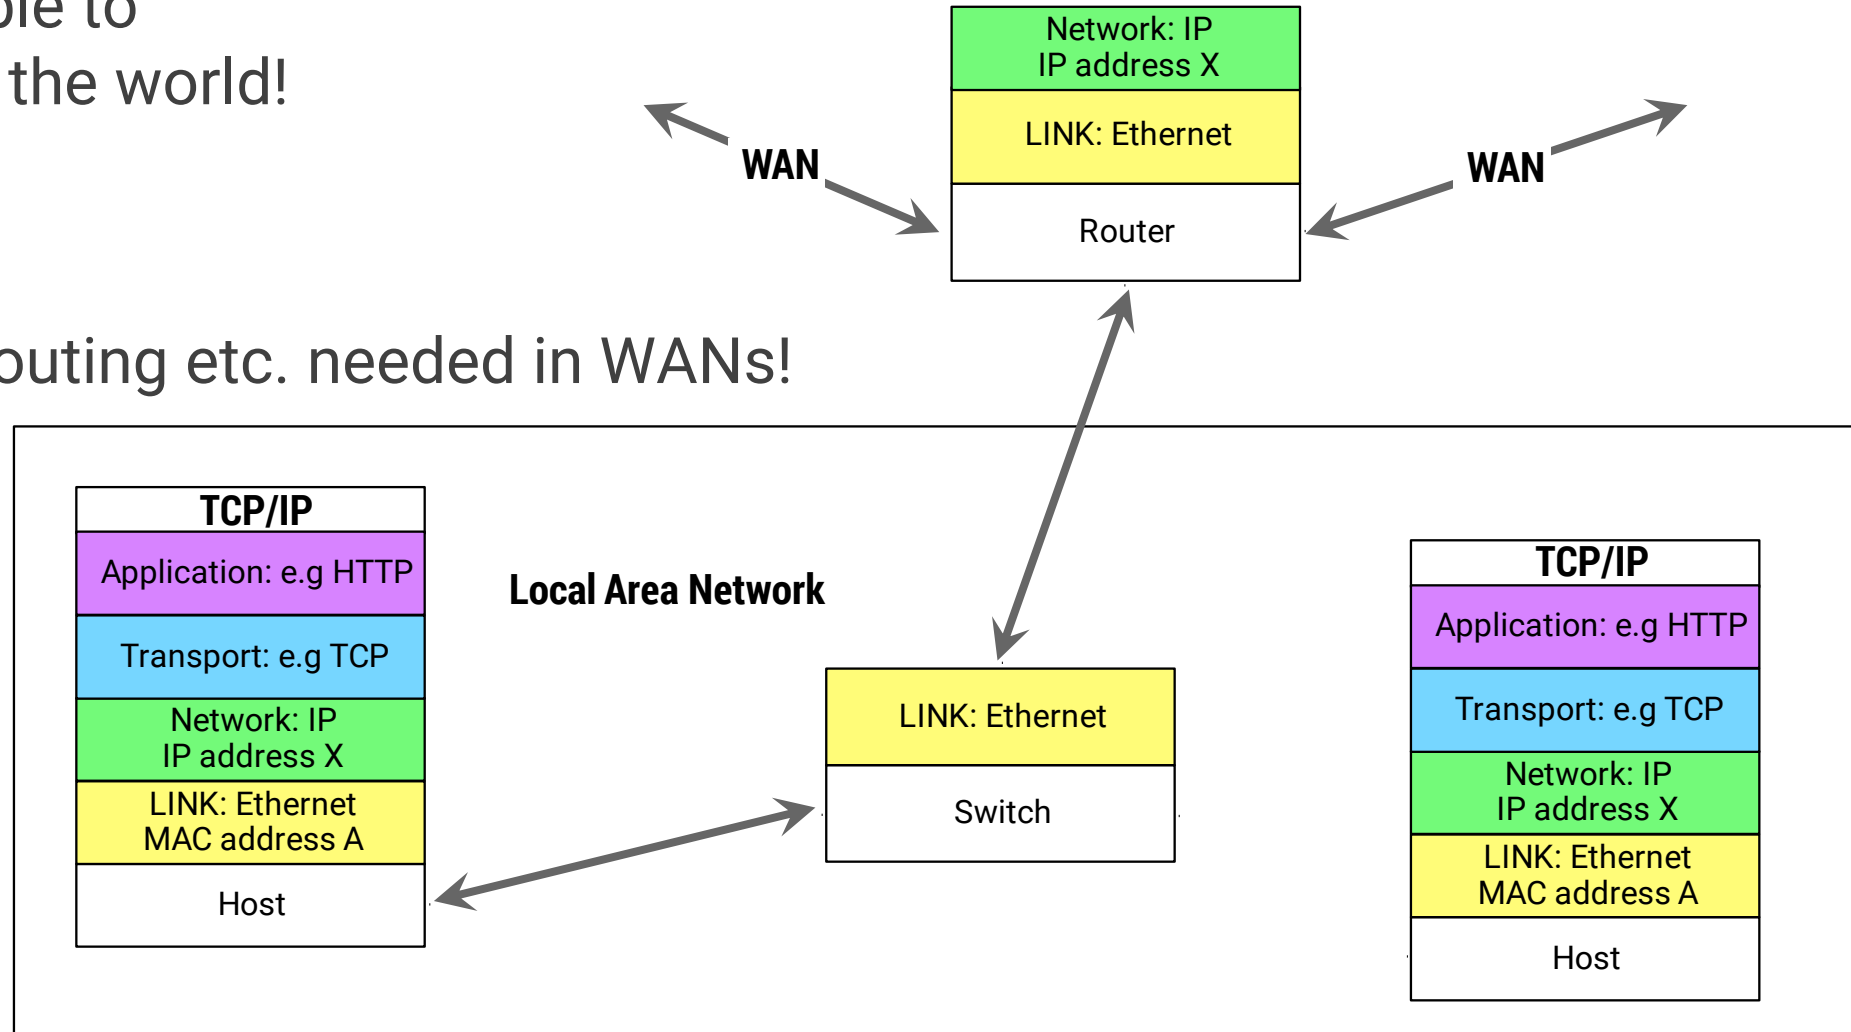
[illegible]ble to
the world!

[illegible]outing etc. needed in WANs!

Network: IP
IP address X

LINK: Ethernet

Router

WAN

WAN

TCP/IP

Application: e.g HTTP

Transport: e.g TCP

Network: IP
IP address X

LINK: Ethernet
MAC address A

Host

Local Area Network

LINK: Ethernet

Switch

TCP/IP

Application: e.g HTTP

Transport: e.g TCP

Network: IP
IP address X

LINK: Ethernet
MAC address A

Host